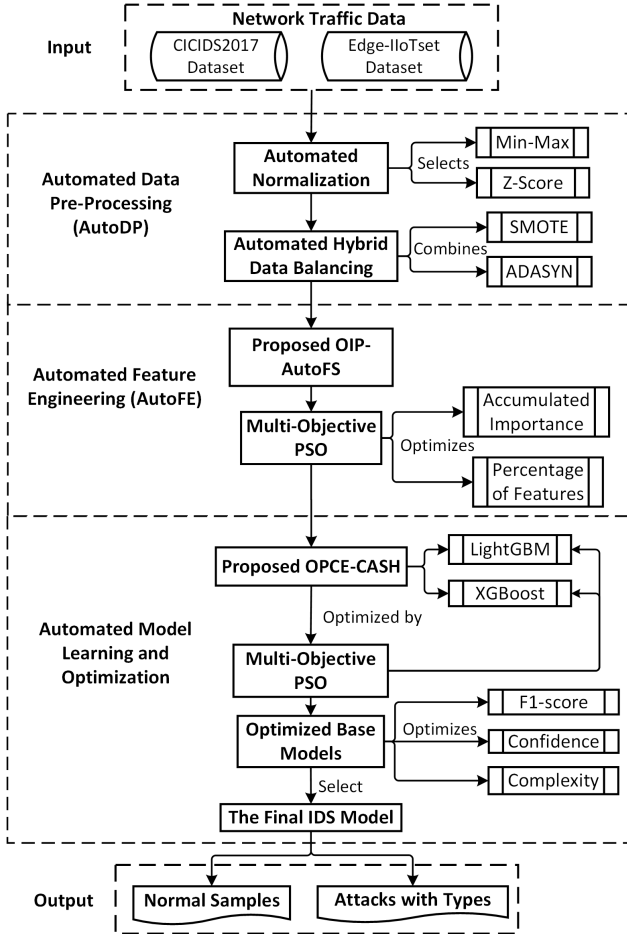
Network Traffic Data

Input

CICIDS2017 Dataset

Edge-IIoTset Dataset

Automated Data Pre-Processing (AutoDP)

Automated Normalization

Selects

Min-Max

Z-Score

Automated Hybrid Data Balancing

Combines

SMOTE

ADASYN

Automated Feature Engineering (AutoFE)

Proposed OIP-AutoFS

Multi-Objective PSO

Optimizes

Accumulated Importance

Percentage of Features

Automated Model Learning and Optimization

Proposed OPCE-CASH

LightGBM

XGBoost

Optimized by

Multi-Objective PSO

Optimized Base Models

Optimizes

F1-score

Confidence

Complexity

Select

The Final IDS Model

Output

Normal Samples

Attacks with Types